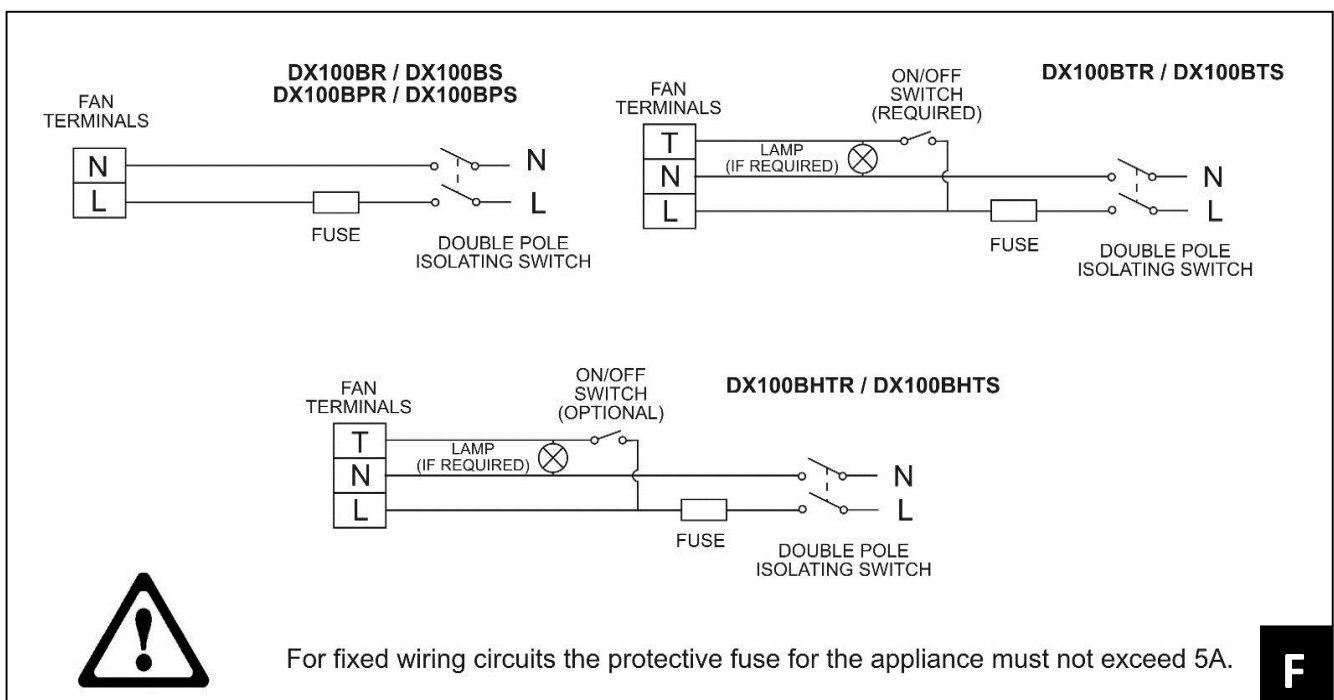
DX100BR / DX100BS
DX100BPR / DX100BPS

FAN
TERMINALS

N
L

FUSE

N
L

DOUBLE POLE
ISOLATING SWITCH

FAN
TERMINALS

ON/OFF
SWITCH
(REQUIRED)

DX100BTR / DX100BTS

T
N
L

LAMP
(IF REQUIRED)

N
L

FUSE

DOUBLE POLE
ISOLATING SWITCH

FAN
TERMINALS

ON/OFF
SWITCH
(OPTIONAL)

DX100BHTR / DX100BHTS

T
N
L

LAMP
(IF REQUIRED)

N
L

FUSE

DOUBLE POLE
ISOLATING SWITCH

For fixed wiring circuits the protective fuse for the appliance must not exceed 5A.

F